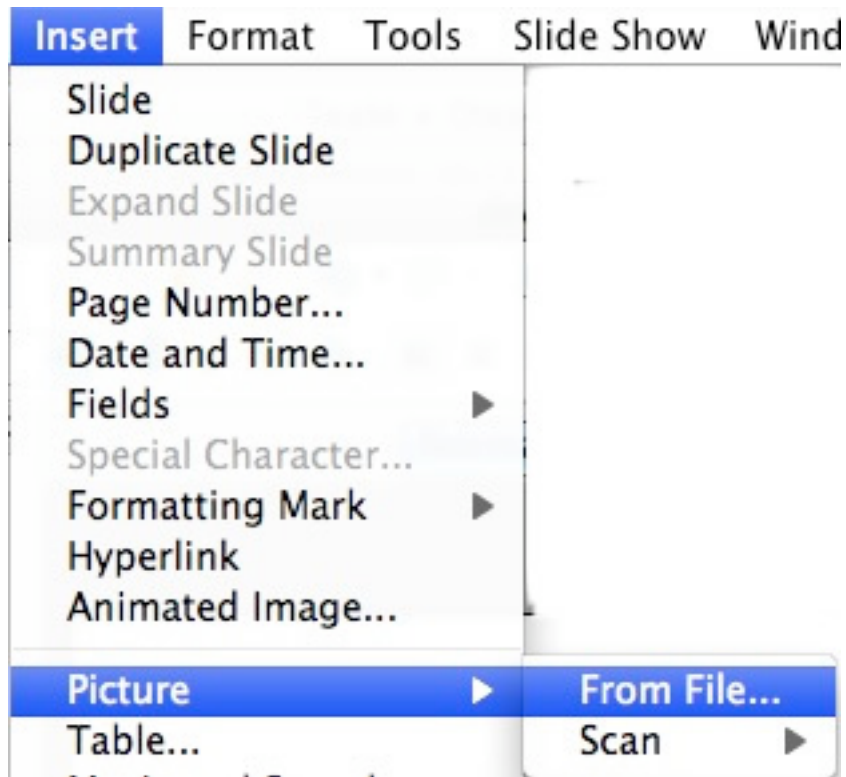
Insert Format Tools Slide Show Wind

Slide
Duplicate Slide
Expand Slide
Summary Slide
Page Number...
Date and Time...
Fields
Special Character...
Formatting Mark
Hyperlink
Animated Image...
Picture
Table...
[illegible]

From File...
Scan